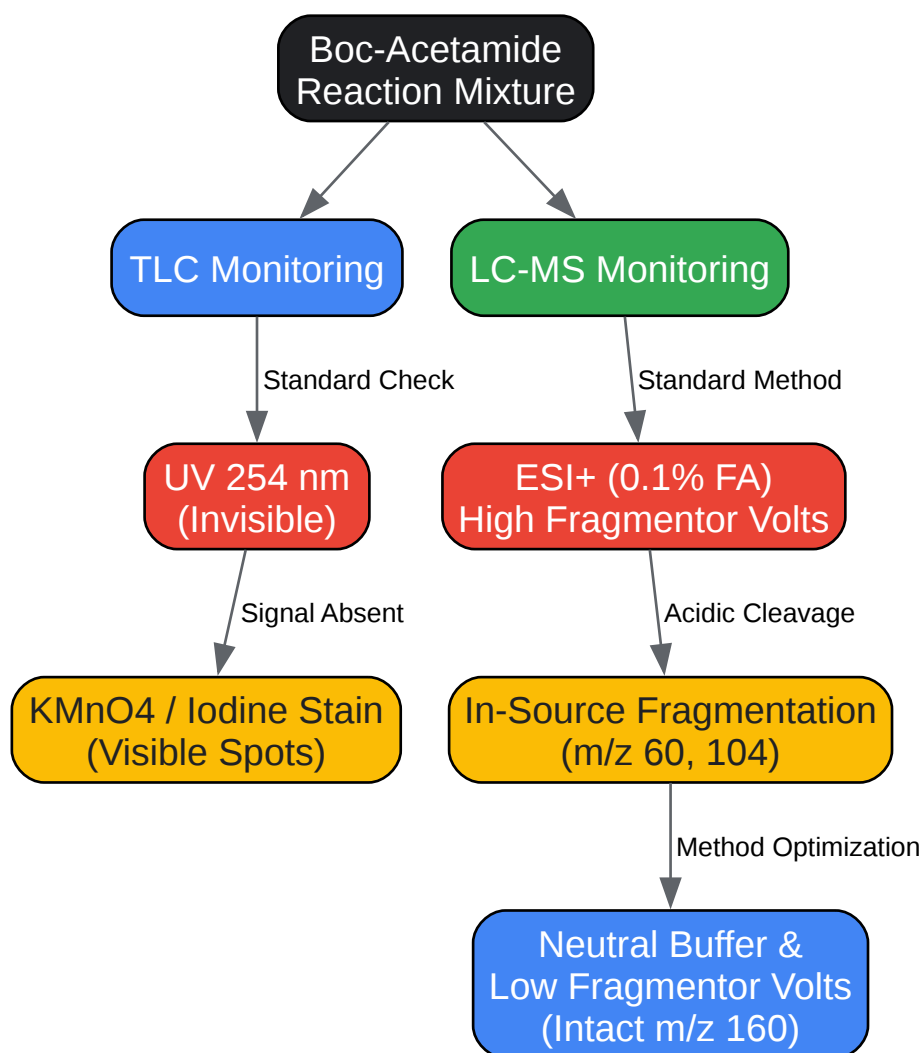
Boc-Acetamide Reaction Mixture

TLC Monitoring

LC-MS Monitoring

Standard Check

Standard Method

UV 254 nm (Invisible)

ESI+ (0.1% FA) High Fragmentor Volts

Signal Absent

Acidic Cleavage

KMnO4 / Iodine Stain (Visible Spots)

In-Source Fragmentation (m/z 60, 104)

Method Optimization

Neutral Buffer & Low Fragmentor Volts (Intact m/z 160)